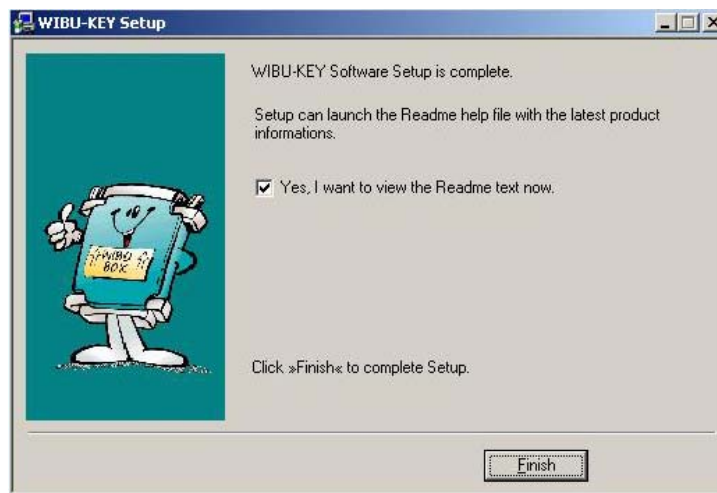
WIBU-KEY Setup

WIBU-KEY Software Setup is complete.

Setup can launch the Readme help file with the latest product informations.

☑ Yes, I want to view the Readme text now.

WIBU BOX

Click »Finish« to complete Setup.

Finish